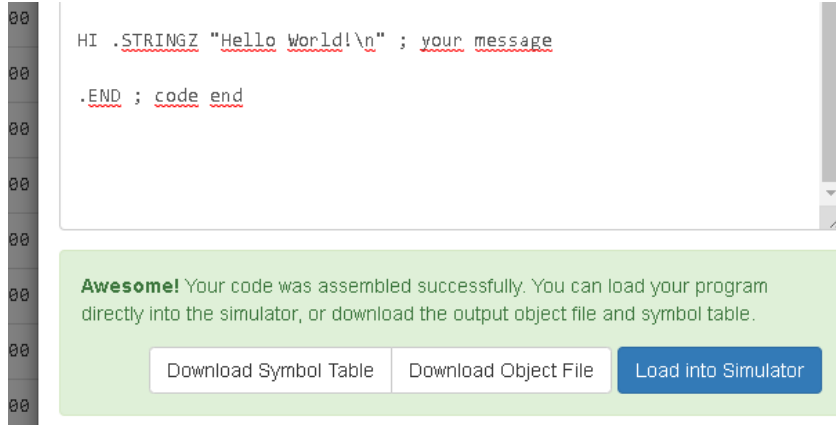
00
00
00
00
00
00
00
00

HI .STRINGZ "Hello World!\n" ; your message

.END ; code end

**Awesome!** Your code was assembled successfully. You can load your program directly into the simulator, or download the output object file and symbol table.

Download Symbol Table | Download Object File | Load into Simulator